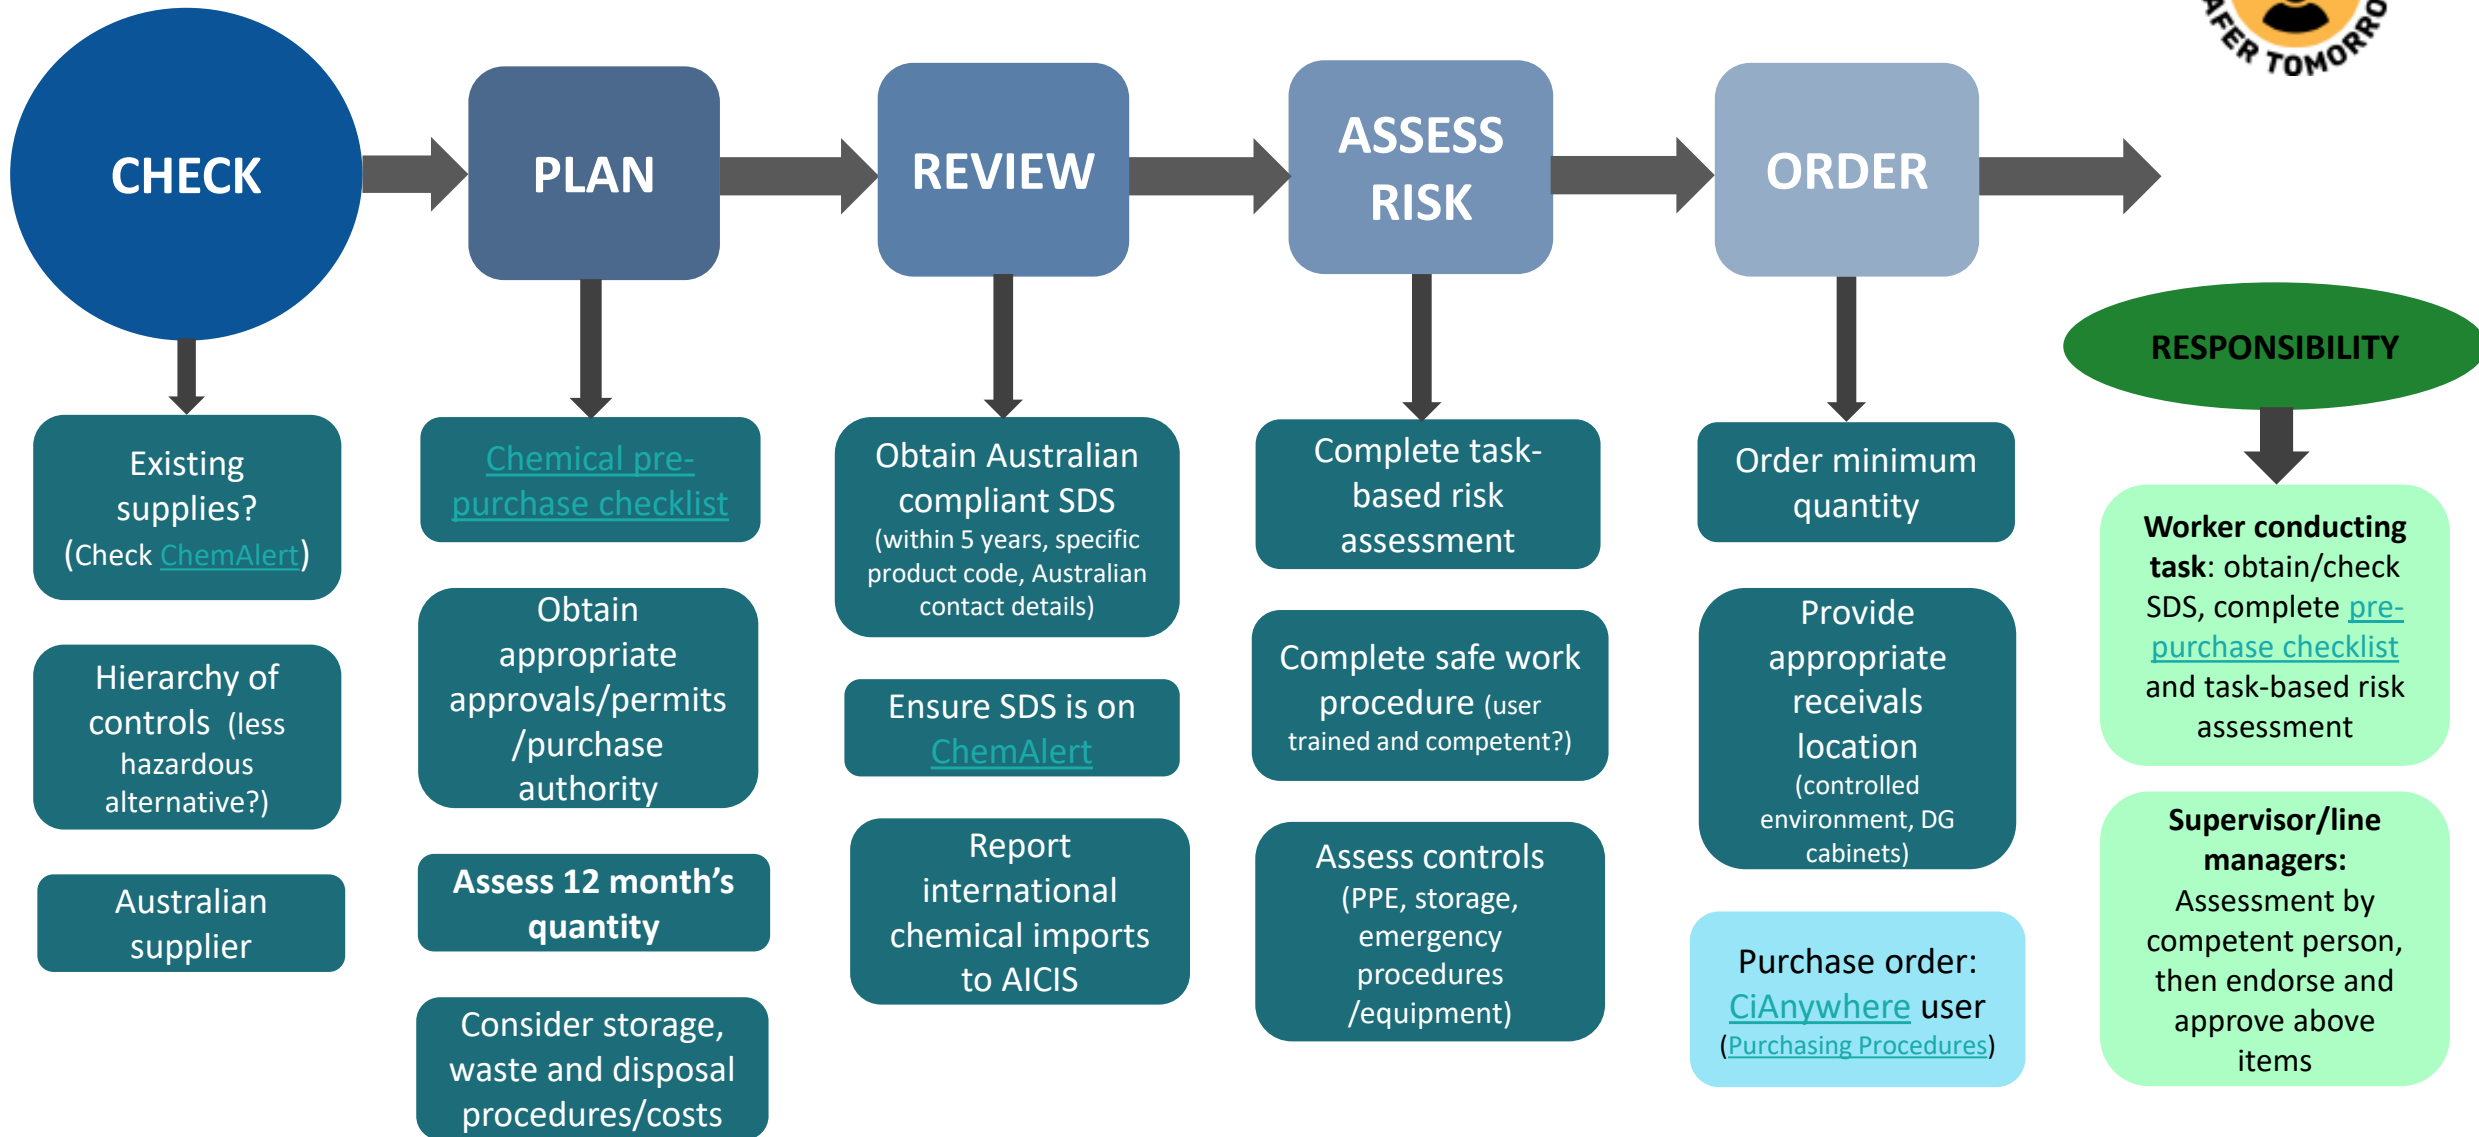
FER TOMORRO

CHECK

Existing supplies? (Check ChemAlert)

Hierarchy of controls (less hazardous alternative?)

Australian supplier

PLAN

Chemical pre-purchase checklist

Obtain appropriate approvals/permits /purchase authority

Assess 12 month's quantity

Consider storage, waste and disposal procedures/costs

REVIEW

Obtain Australian compliant SDS (within 5 years, specific product code, Australian contact details)

Ensure SDS is on ChemAlert

Report international chemical imports to AICIS

ASSESS RISK

Complete task-based risk assessment

Complete safe work procedure (user trained and competent?)

Assess controls (PPE, storage, emergency procedures /equipment)

ORDER

Order minimum quantity

Provide appropriate receivals location (controlled environment, DG cabinets)

Purchase order: CiAnywhere user (Purchasing Procedures)

RESPONSIBILITY

Worker conducting task: obtain/check SDS, complete pre-purchase checklist and task-based risk assessment

Supervisor/line managers: Assessment by competent person, then endorse and approve above items